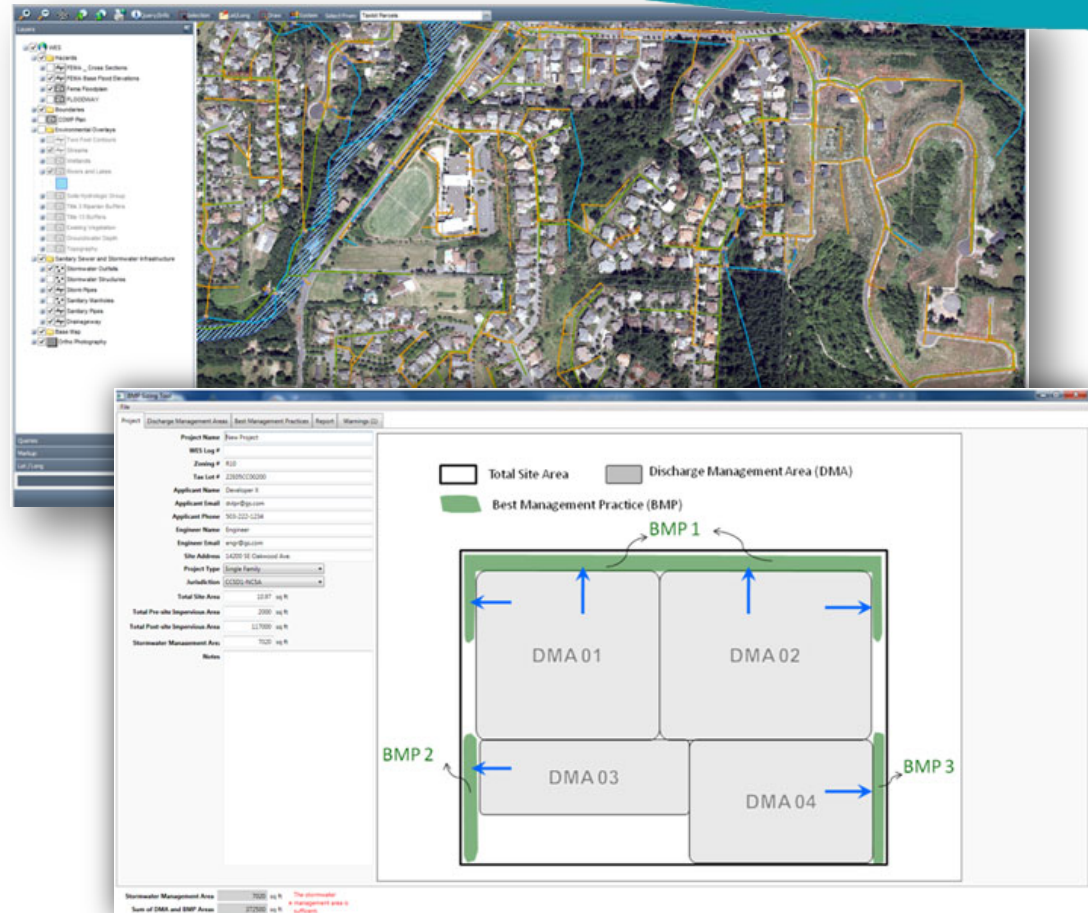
Query/Info Selection Lat/Long Draw Buffer Select From: Taxlot Parcels

Layers

WES
Hazards
FEMA _Cross Sections
FEMA Base Flood Elevations
Fema Floodplain
FLOODWAY
Boundaries
CCMP Plan
Environmental Overlays
Two Foot Contours
Streams
Wetlands
Rivers and Lakes
Soils Hydrologic Group
Title 3 Riparian Buffers
Title 13 Buffers
Existing Vegetation
Groundwater Depth
Topography
Sanitary Sewer and Stormwater Infrastructure
Stormwater Outfalls
Stormwater Structures
Storm Pipes
Sanitary Manholes
Sanitary Pipes
Drainageway
Base Map
Ortho Photography

Queries
Markup
Lat / Long

BMP Sizing Tool
File
Project | Discharge Management Areas | Best Management Practices | Report | Warnings (1)

Project Name: New Project
WES Log #
Zoning #: R10
Tax Lot #: 22S05CC00200
Applicant Name: Developer X
Applicant Email: dvlpr@go.com
Applicant Phone: 503-222-1234
Engineer Name: Engineer
Engineer Email: engr@go.com
Site Address: 14200 SE Oakwood Ave
Project Type: Single Family
Jurisdiction: CCSD1-NCSA
Total Site Area: 10.97 sq ft
Total Pre-site Impervious Area: 2000 sq ft
Total Post-site Impervious Area: 117000 sq ft
Stormwater Management Area: 7020 sq ft
Notes

Total Site Area
Discharge Management Area (DMA)
Best Management Practice (BMP)
BMP 1
BMP 2
BMP 3
DMA 01
DMA 02
DMA 03
DMA 04

Stormwater Management Area 7020 sq ft
Sum of DMA and BMP Areas 372500 sq ft
The stormwater management area is sufficient.